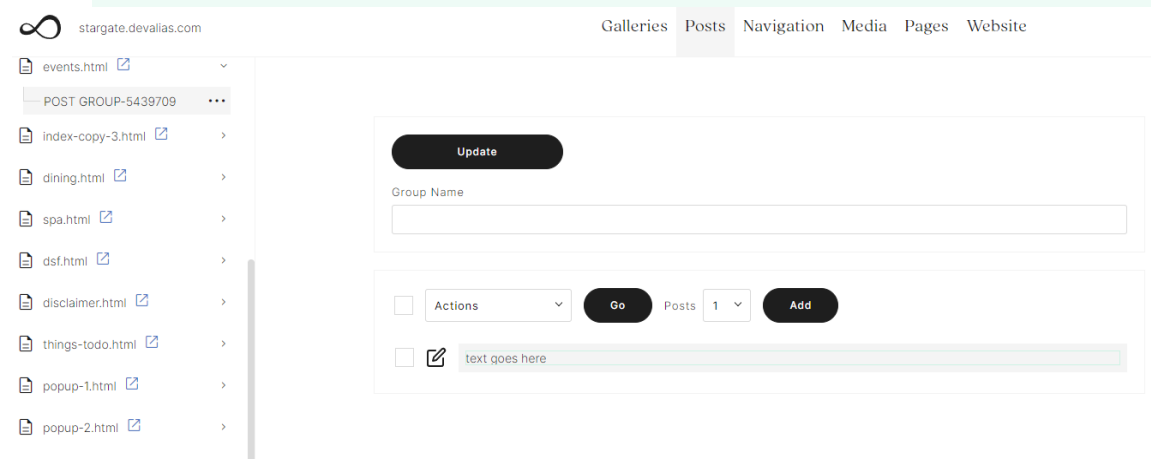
stargate.devalias.com

Galleries Posts Navigation Media Pages Website

events.html

POST GROUP-5439709 ...

index-copy-3.html

dining.html

spa.html

dsf.html

disclaimer.html

things-todo.html

popup-1.html

popup-2.html

Update

Group Name

Actions

Go

Posts 1

Add

text goes here